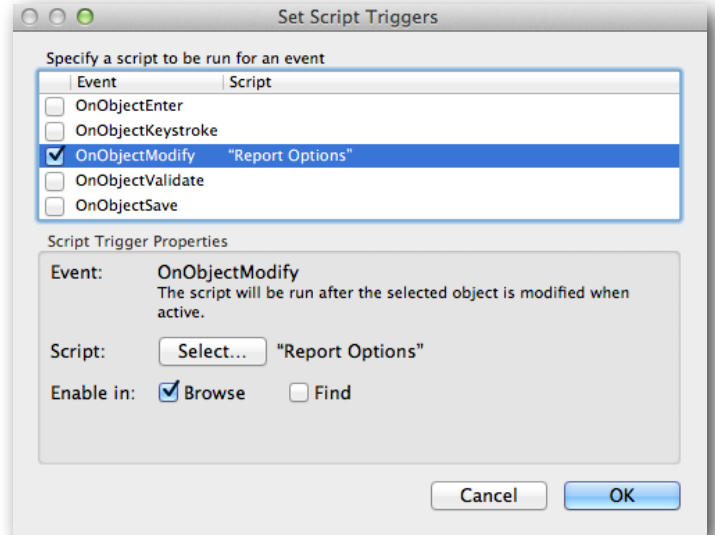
Set Script Triggers

Specify a script to be run for an event

| Event | Script |
|---|---|
| OnObjectEnter | |
| OnObjectKeystroke | |
| OnObjectModify | "Report Options" |
| OnObjectValidate | |
| OnObjectSave | |

Script Trigger Properties

Event: OnObjectModify
The script will be run after the selected object is modified when active.

Script: Select... "Report Options"

Enable in: Browse Find

Cancel OK